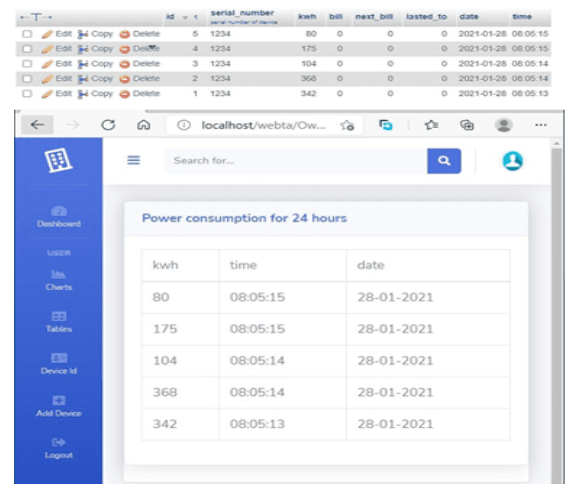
←T→ | | id | serial_number serial number of device | kwh | bill | next_bill | lasted_to | date | time

| | id | serial_number | kwh | bill | next_bill | lasted_to | date | time |
|---|---|---|---|---|---|---|---|---|
| Edit Copy Delete | 5 | 1234 | 80 | 0 | 0 | 0 | 2021-01-28 | 08:05:15 |
| Edit Copy Delete | 4 | 1234 | 175 | 0 | 0 | 0 | 2021-01-28 | 08:05:15 |
| Edit Copy Delete | 3 | 1234 | 104 | 0 | 0 | 0 | 2021-01-28 | 08:05:14 |
| Edit Copy Delete | 2 | 1234 | 368 | 0 | 0 | 0 | 2021-01-28 | 08:05:14 |
| Edit Copy Delete | 1 | 1234 | 342 | 0 | 0 | 0 | 2021-01-28 | 08:05:13 |

localhost/webta/Ow...

Search for...

Dashboard

USER

Charts

Tables

Device Id

Add Device

Logout

Power consumption for 24 hours

| kwh | time | date |
|---|---|---|
| 80 | 08:05:15 | 28-01-2021 |
| 175 | 08:05:15 | 28-01-2021 |
| 104 | 08:05:14 | 28-01-2021 |
| 368 | 08:05:14 | 28-01-2021 |
| 342 | 08:05:13 | 28-01-2021 |